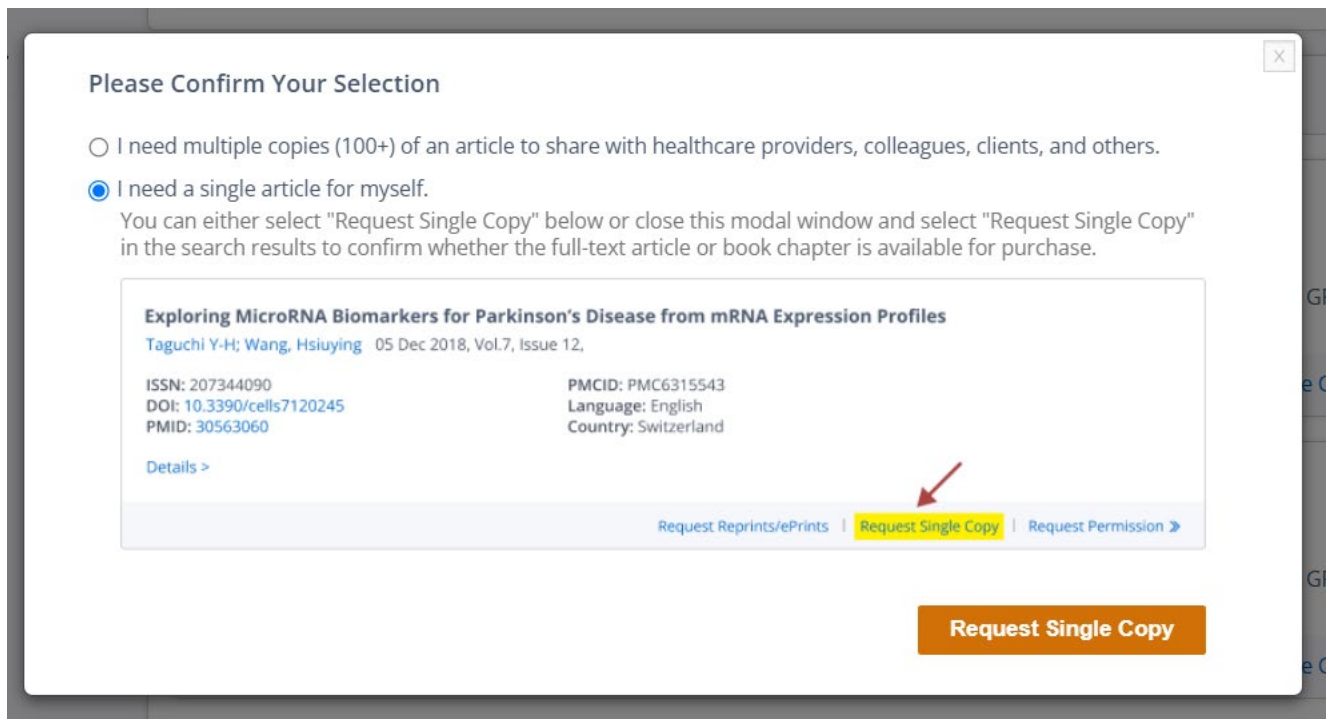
X

Please Confirm Your Selection

I need multiple copies (100+) of an article to share with healthcare providers, colleagues, clients, and others.

I need a single article for myself.

You can either select "Request Single Copy" below or close this modal window and select "Request Single Copy" in the search results to confirm whether the full-text article or book chapter is available for purchase.

Exploring MicroRNA Biomarkers for Parkinson's Disease from mRNA Expression Profiles

Taguchi Y-H; Wang, Hsiuying 05 Dec 2018, Vol.7, Issue 12,

ISSN: 207344090
DOI: 10.3390/cells7120245
PMID: 30563060

PMCID: PMC6315543
Language: English
Country: Switzerland

Details >

Request Reprints/ePrints | Request Single Copy | Request Permission »

Request Single Copy

GI
e C
GI
e C